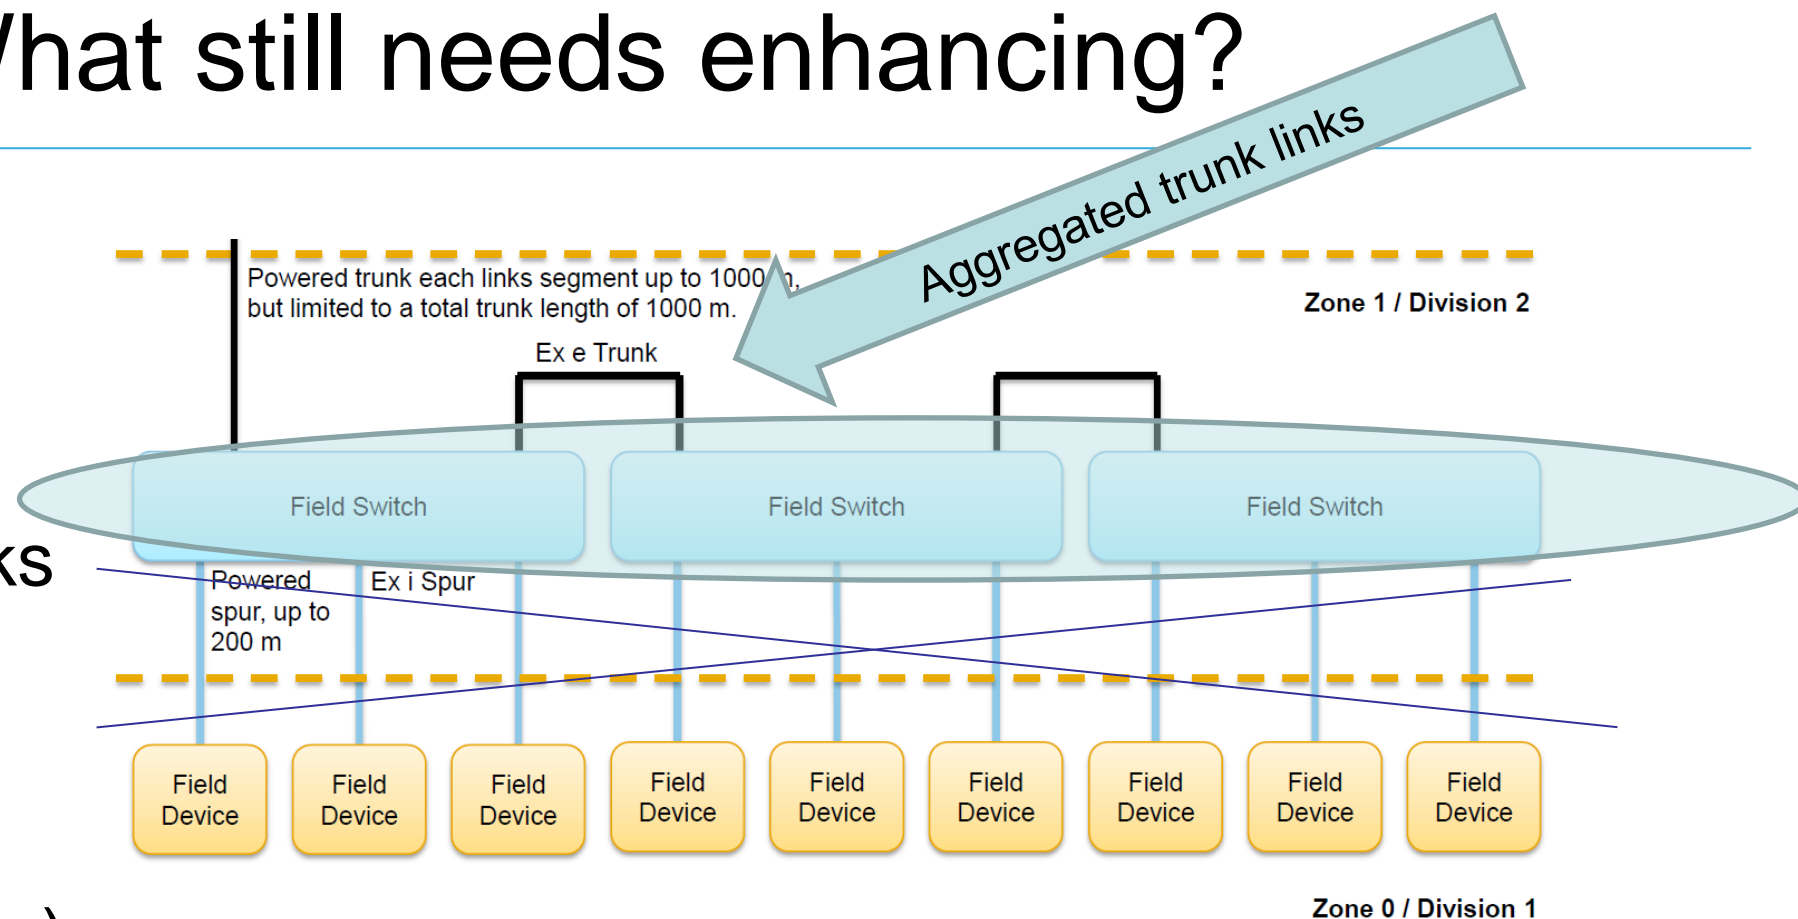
/hat still needs enhancing?

Aggregated trunk links

Powered trunk each links segment up to 1000 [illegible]n, but limited to a total trunk length of 1000 m.

Zone 1 / Division 2

Ex e Trunk

Field Switch

Field Switch

Field Switch

ks

Powered spur, up to 200 m

Ex i Spur

Field Device

Field Device

Field Device

Field Device

Field Device

Field Device

Field Device

Field Device

Field Device

Zone 0 / Division 1